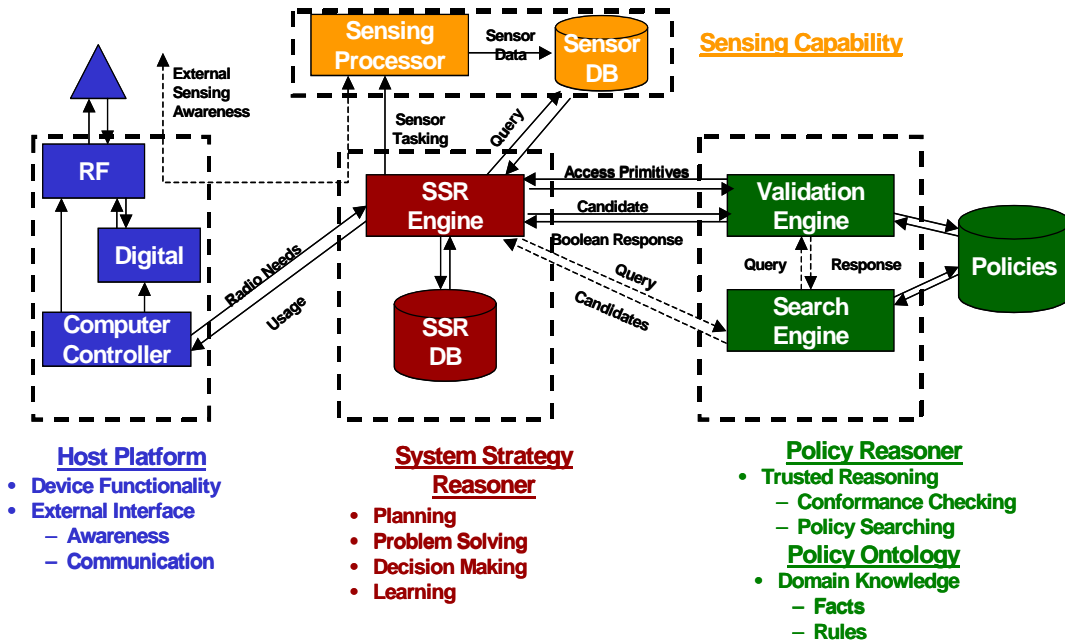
Sensing Processor

Sensor Data

Sensor DB

Sensing Capability

External Sensing Awareness

Sensor Tasking

Query

RF

Digital

Computer Controller

Radio Needs

Usage

SSR Engine

SSR DB

Access Primitives

Candidate

Boolean Response

Query

Candidates

Validation Engine

Query

Response

Search Engine

Policies

Host Platform
• Device Functionality
• External Interface
– Awareness
– Communication

System Strategy Reasoner
• Planning
• Problem Solving
• Decision Making
• Learning

Policy Reasoner
• Trusted Reasoning
– Conformance Checking
– Policy Searching

Policy Ontology
• Domain Knowledge
– Facts
– Rules